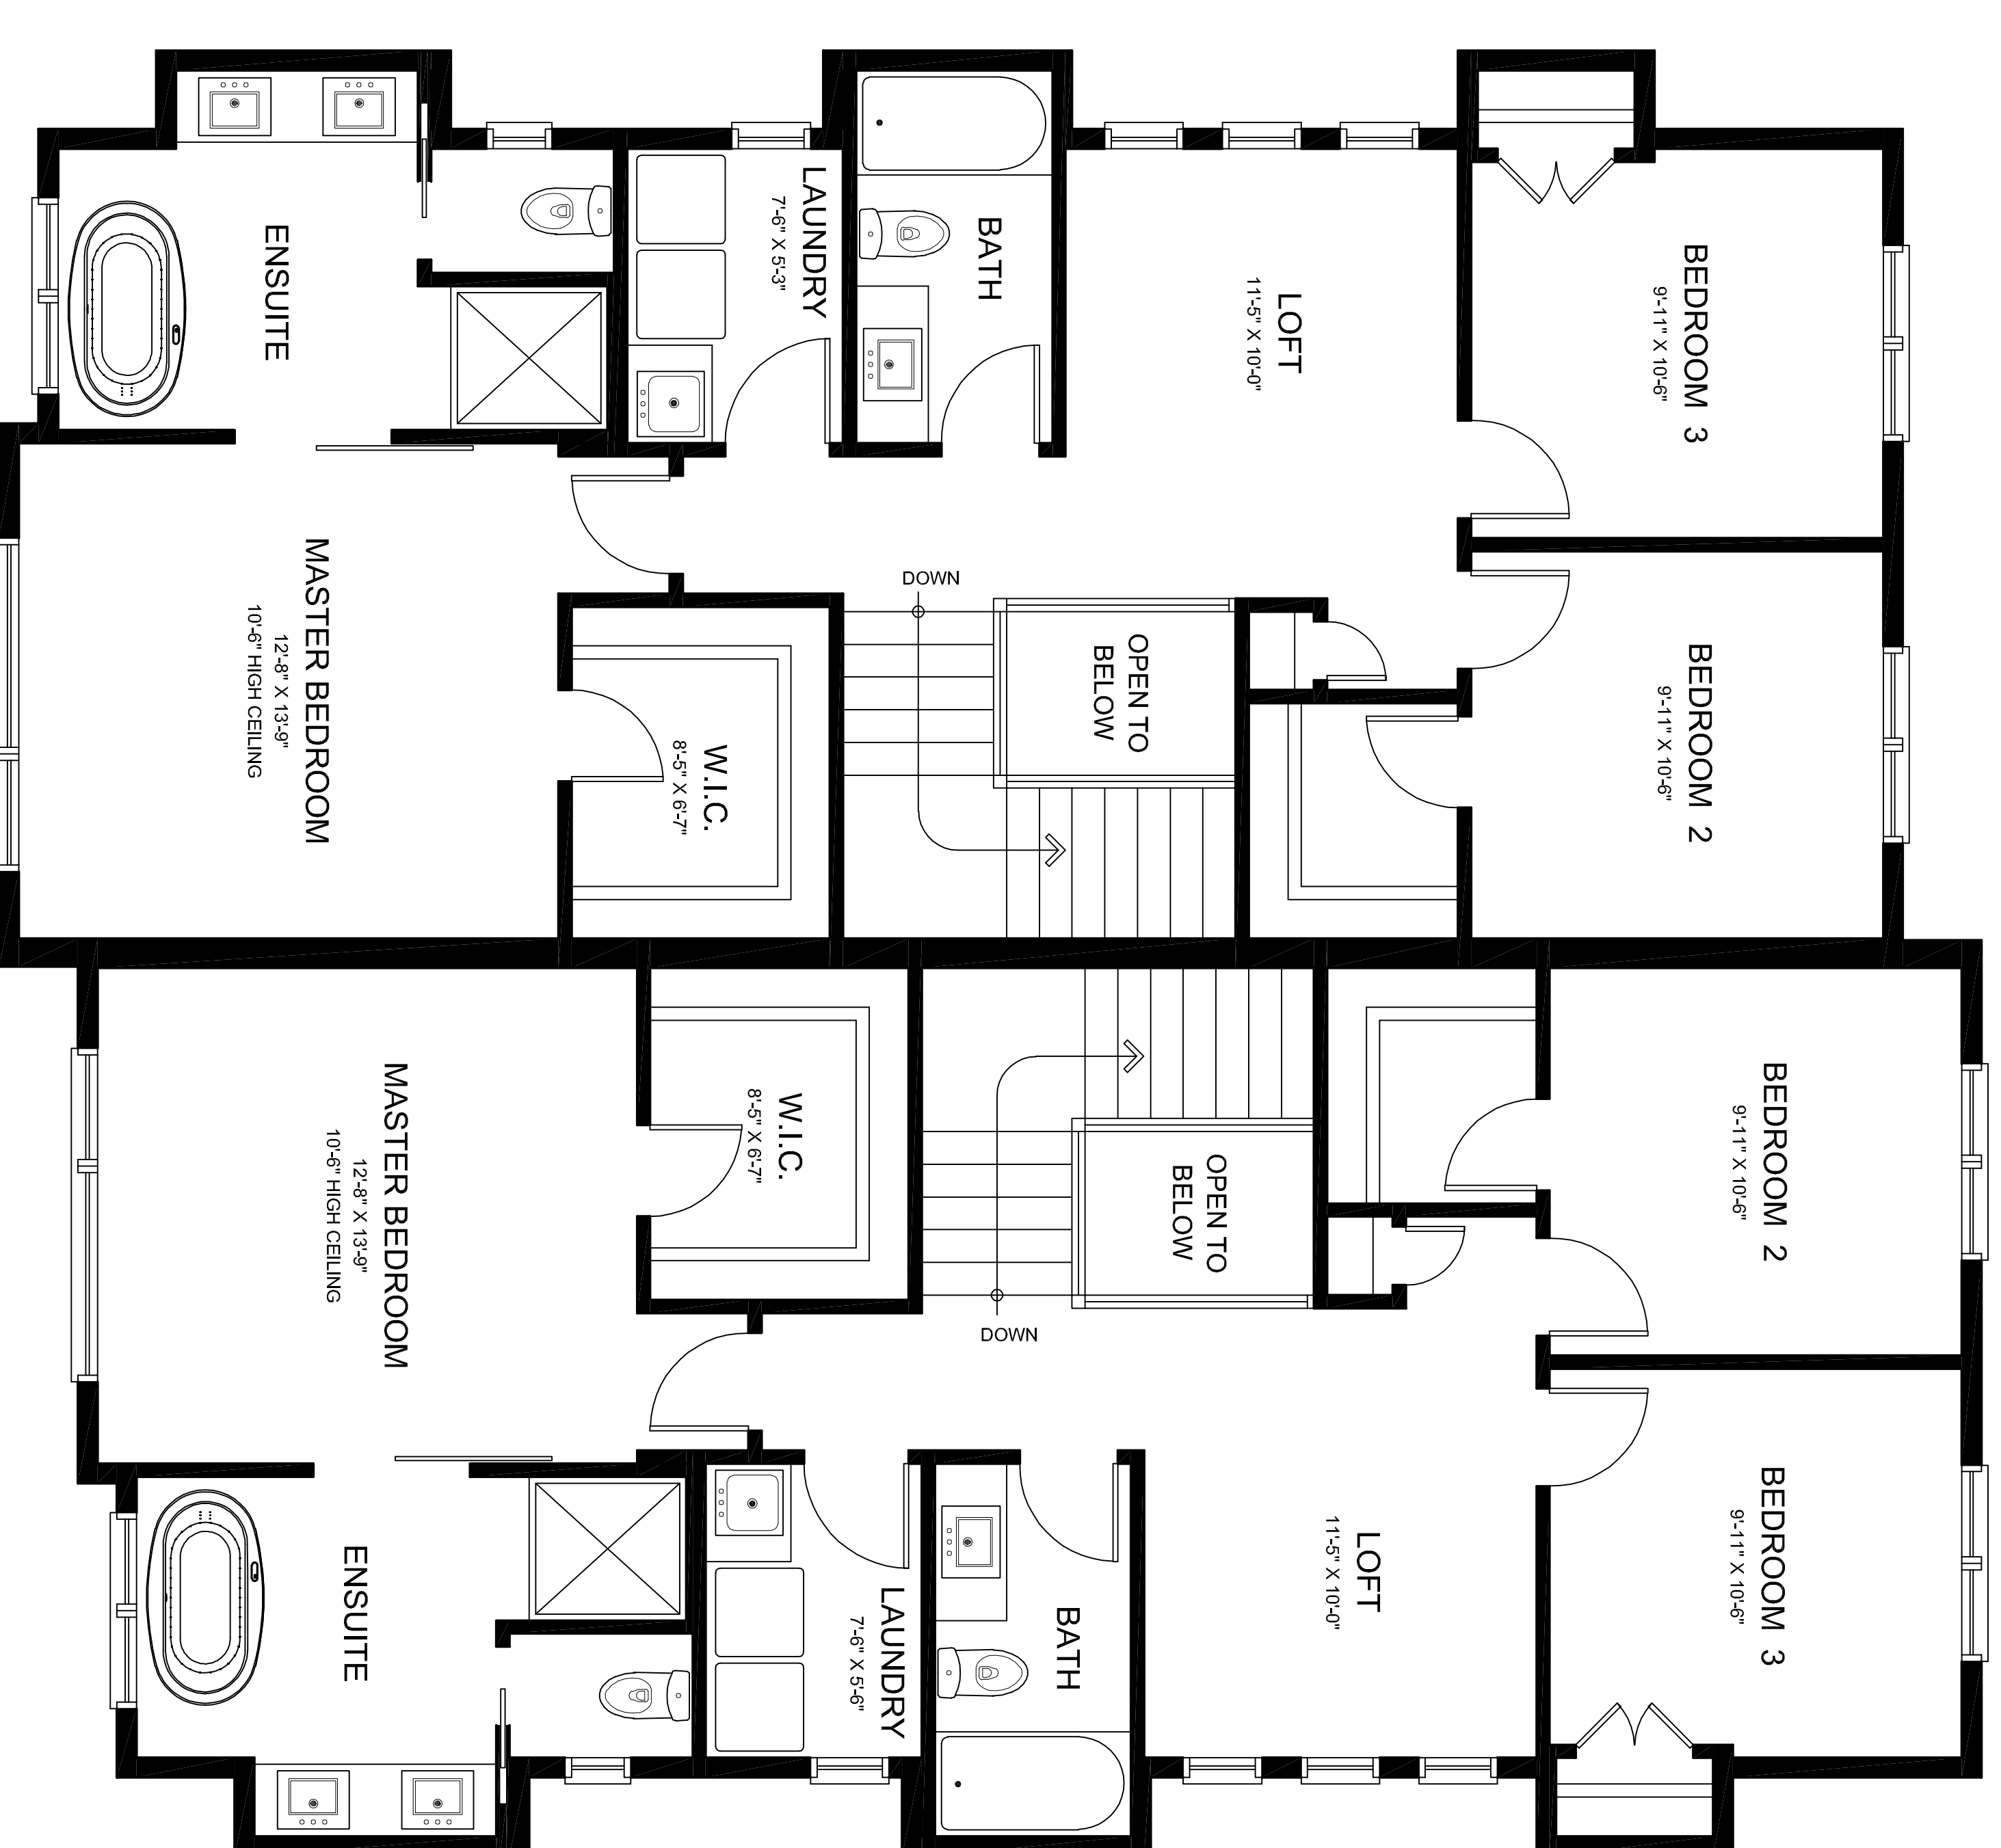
ENSUITE

LAUNDRY
7'-6" X 5'-3"

BATH

LOFT
11'-5" X 10'-0"

BEDROOM 3
9'-11" X 10'-6"

MASTER BEDROOM
12'-8" X 13'-9"
10'-6" HIGH CEILING

DOWN

OPEN TO BELOW

W.I.C.
8'-5" X 6'-7"

BEDROOM 2
9'-11" X 10'-6"

W.I.C.
8'-5" X 6'-7"

MASTER BEDROOM
12'-8" X 13'-9"
10'-6" HIGH CEILING

OPEN TO BELOW

DOWN

BEDROOM 2
9'-11" X 10'-6"

ENSUITE

LAUNDRY
7'-6" X 5'-6"

BATH

LOFT
11'-5" X 10'-0"

BEDROOM 3
9'-11" X 10'-6"